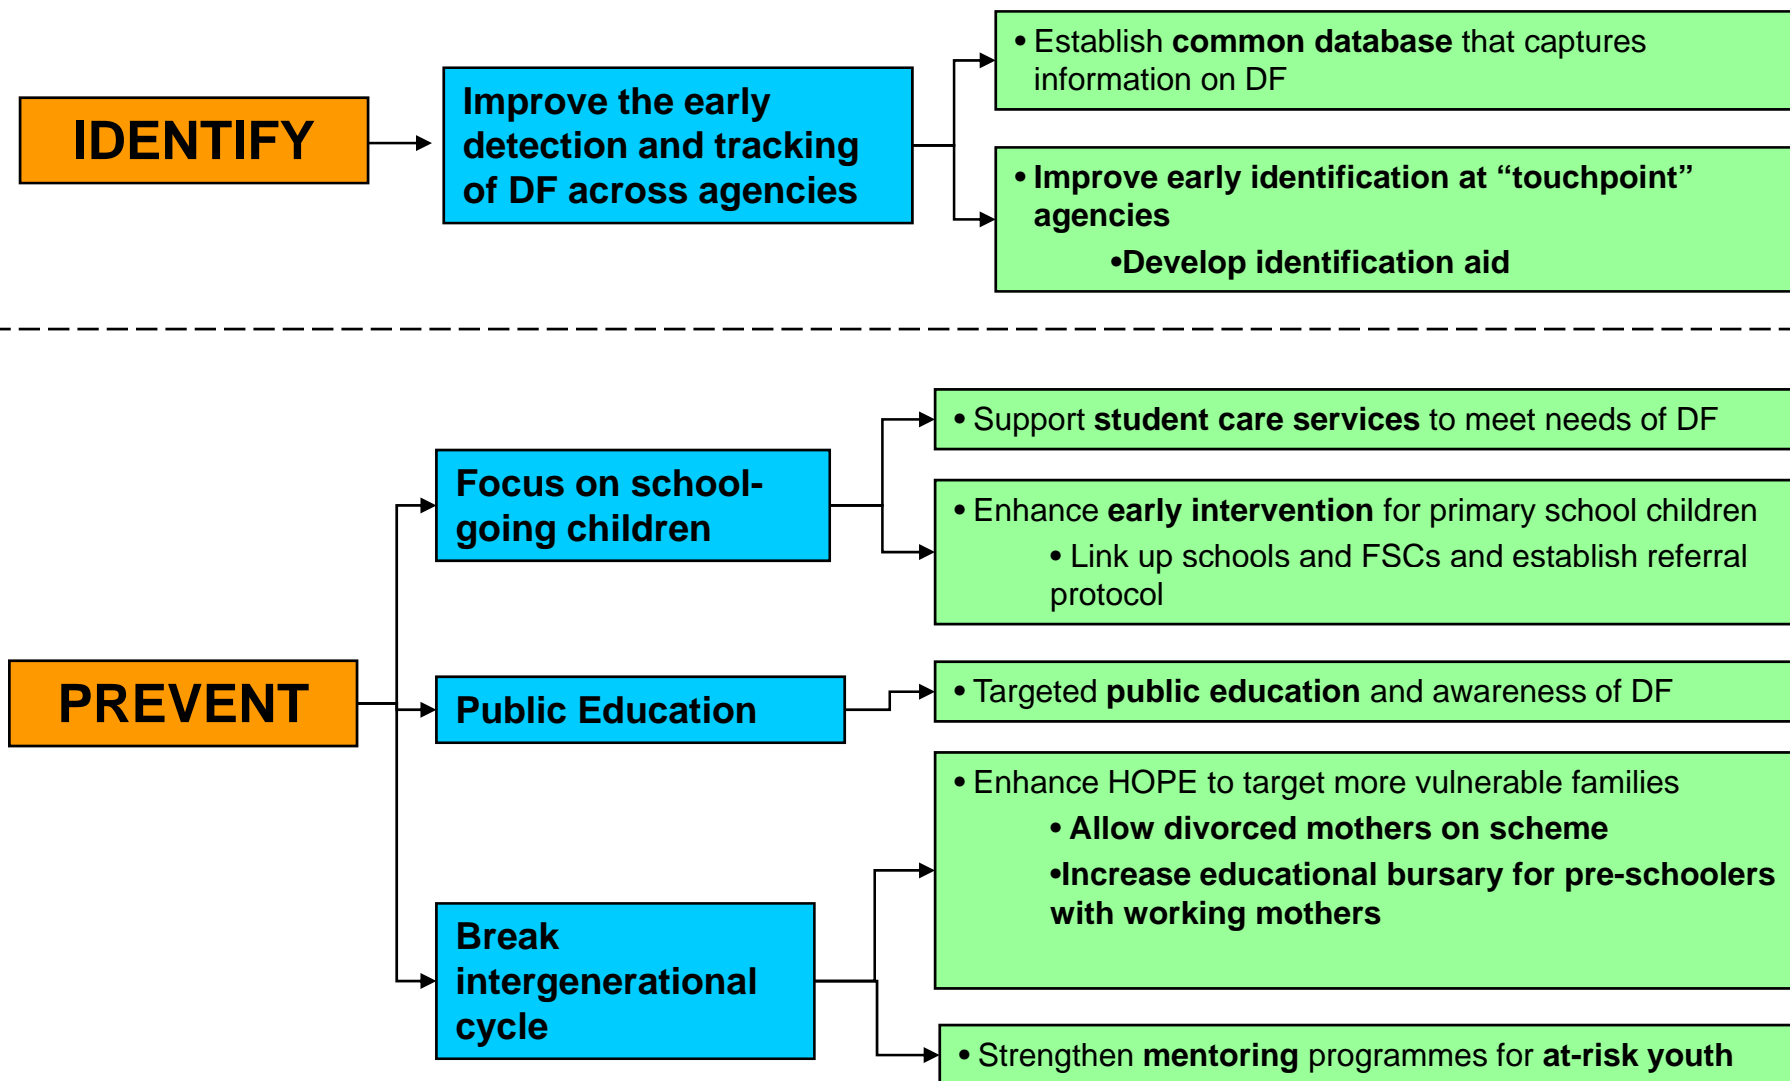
IDENTIFY

Improve the early detection and tracking of DF across agencies

• Establish common database that captures information on DF

• Improve early identification at “touchpoint” agencies
•Develop identification aid

PREVENT

Focus on school-going children

• Support student care services to meet needs of DF

• Enhance early intervention for primary school children
• Link up schools and FSCs and establish referral protocol

Public Education

• Targeted public education and awareness of DF

Break intergenerational cycle

• Enhance HOPE to target more vulnerable families
• Allow divorced mothers on scheme
•Increase educational bursary for pre-schoolers with working mothers

• Strengthen mentoring programmes for at-risk youth